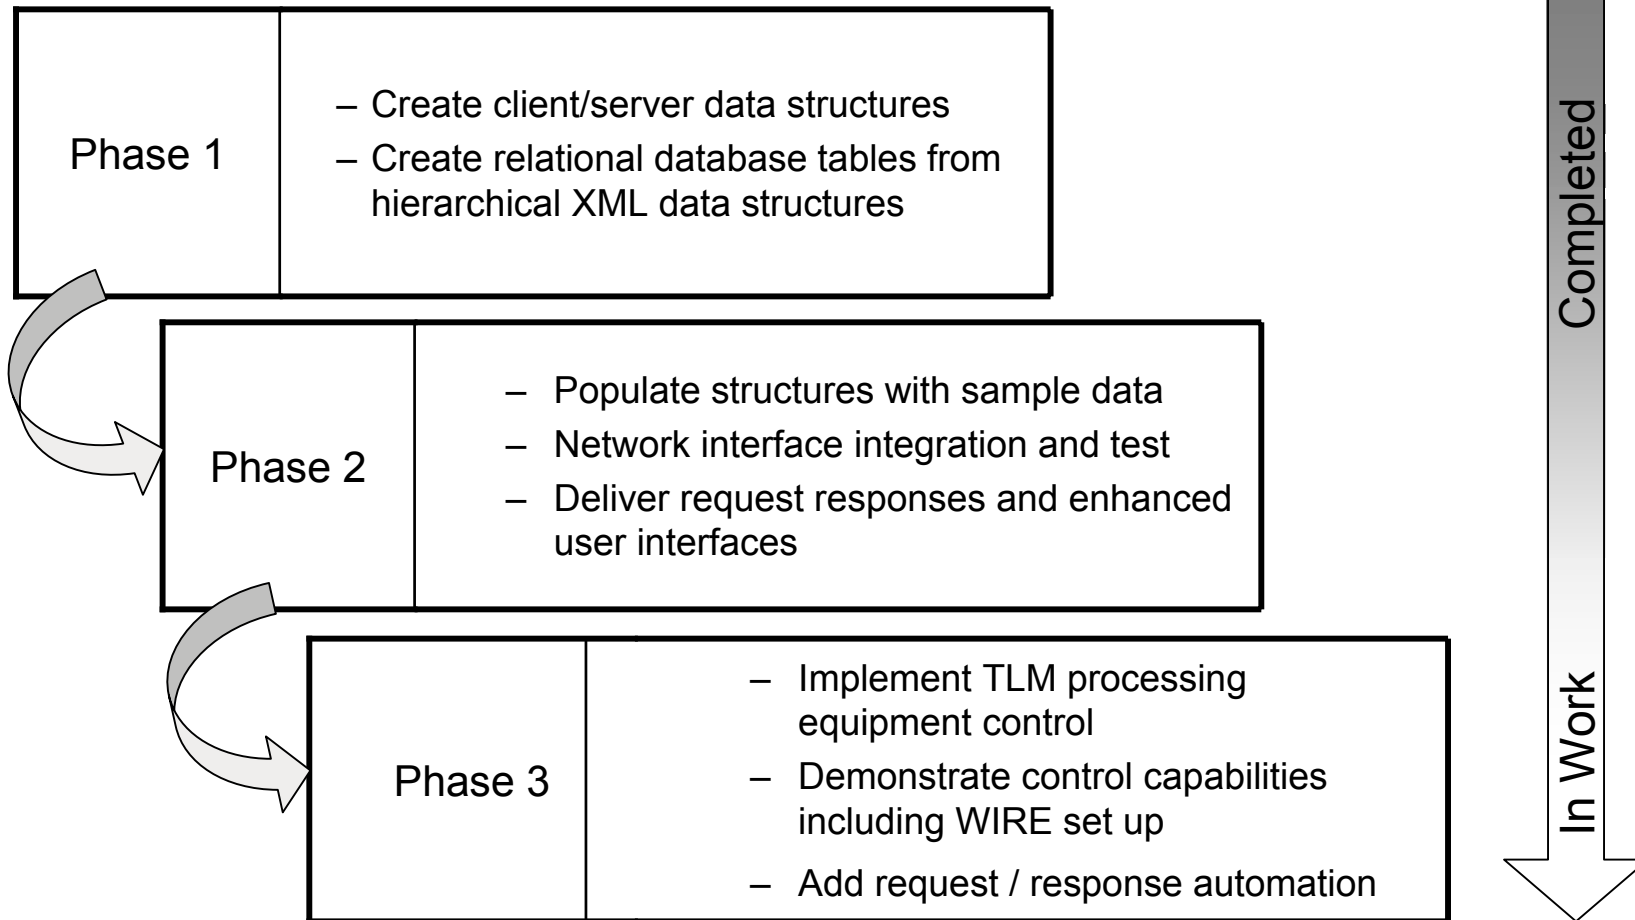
Phase 1

– Create client/server data structures
– Create relational database tables from hierarchical XML data structures

Phase 2

– Populate structures with sample data
– Network interface integration and test
– Deliver request responses and enhanced user interfaces

Phase 3

– Implement TLM processing equipment control
– Demonstrate control capabilities including WIRE set up
– Add request / response automation

Completed

In Work